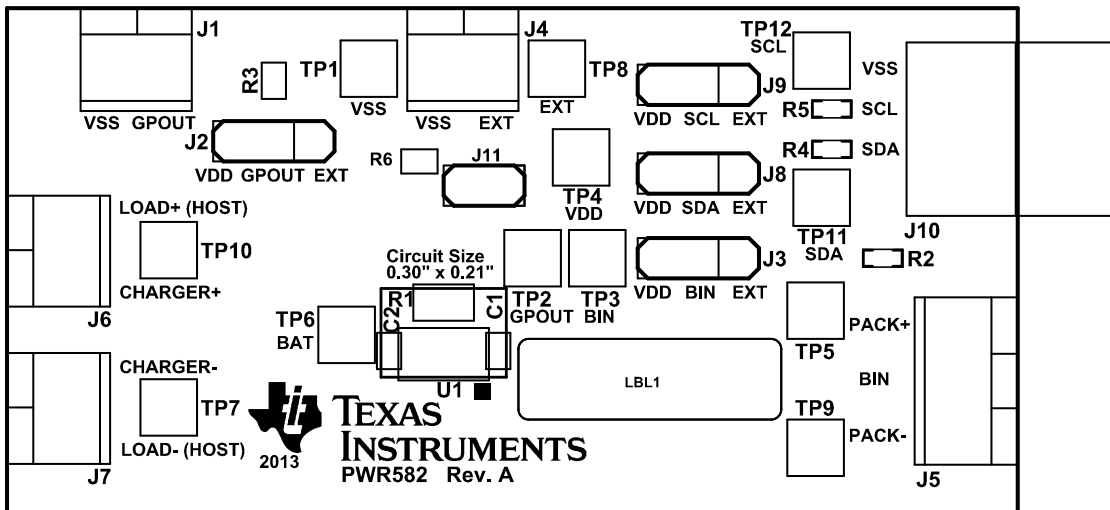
J1
R3
TP1
VSS
J4
TP8
TP12
SCL
VSS
VSS GPOUT
VSS EXT
EXT
J9
VDD SCL EXT
R5 SCL
J2
VDD GPOUT EXT
R6
J11
TP4
VDD
R4 SDA
J8
VDD SDA EXT
LOAD+ (HOST)
TP10
CHARGER+
Circuit Size
0.30" x 0.21"
TP11
SDA
J10
R2
J3
VDD BIN EXT
J6
TP6
BAT
R1
C2
C1
TP2
GPOUT
TP3
BIN
TP5
PACK+
BIN
CHARGER-
TP7
LOAD- (HOST)
U1
LBL1
TP9
PACK-
TEXAS
INSTRUMENTS
2013
PWR582 Rev. A
J7
J5